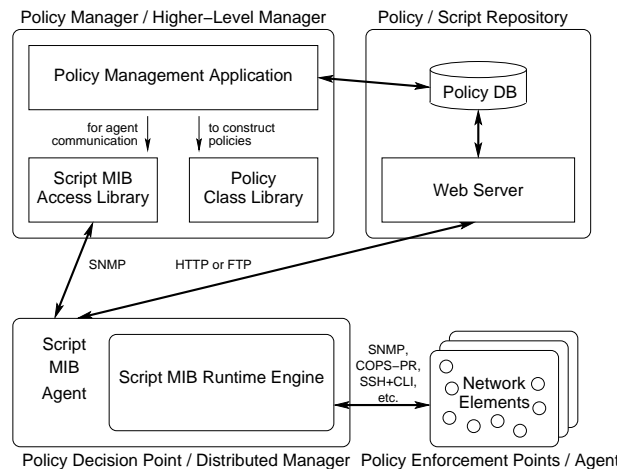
Policy Manager / Higher−Level Manager

Policy / Script Repository

Policy Management Application

Policy DB

for agent communication

to construct policies

Script MIB Access Library

Policy Class Library

Web Server

SNMP

HTTP or FTP

Script MIB Agent

Script MIB Runtime Engine

SNMP, COPS−PR, SSH+CLI, etc.

Network Elements

Policy Decision Point / Distributed Manager

Policy Enforcement Points / Agent